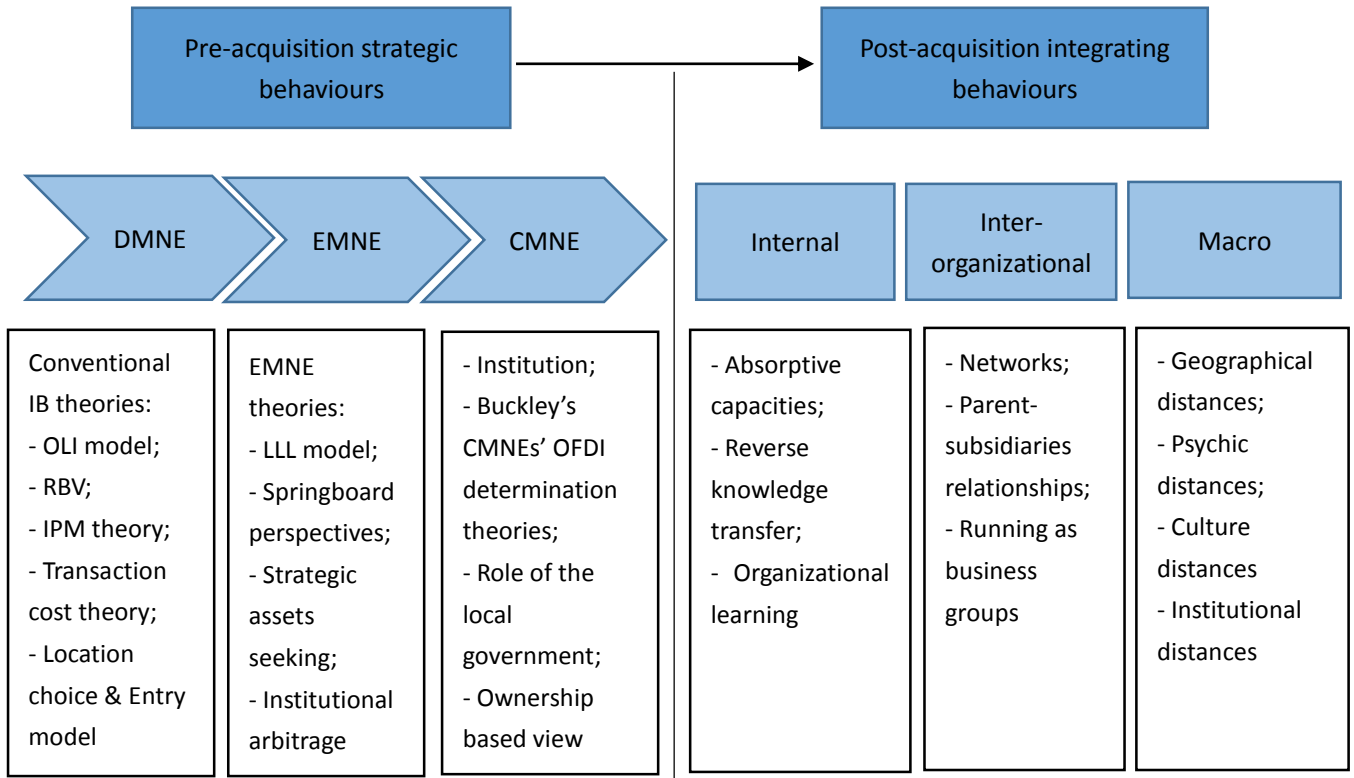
Pre-acquisition strategic behaviours

Post-acquisition integrating behaviours

DMNE

EMNE

CMNE

Internal

Inter-organizational

Macro

Conventional IB theories:
- OLI model;
- RBV;
- IPM theory;
- Transaction cost theory;
- Location choice & Entry model

EMNE theories:
- LLL model;
- Springboard perspectives;
- Strategic assets seeking;
- Institutional arbitrage

- Institution;
- Buckley's CMNEs' OFDI determination theories;
- Role of the local government;
- Ownership based view

- Absorptive capacities;
- Reverse knowledge transfer;
- Organizational learning

- Networks;
- Parent-subsidiaries relationships;
- Running as business groups

- Geographical distances;
- Psychic distances;
- Culture distances
- Institutional distances